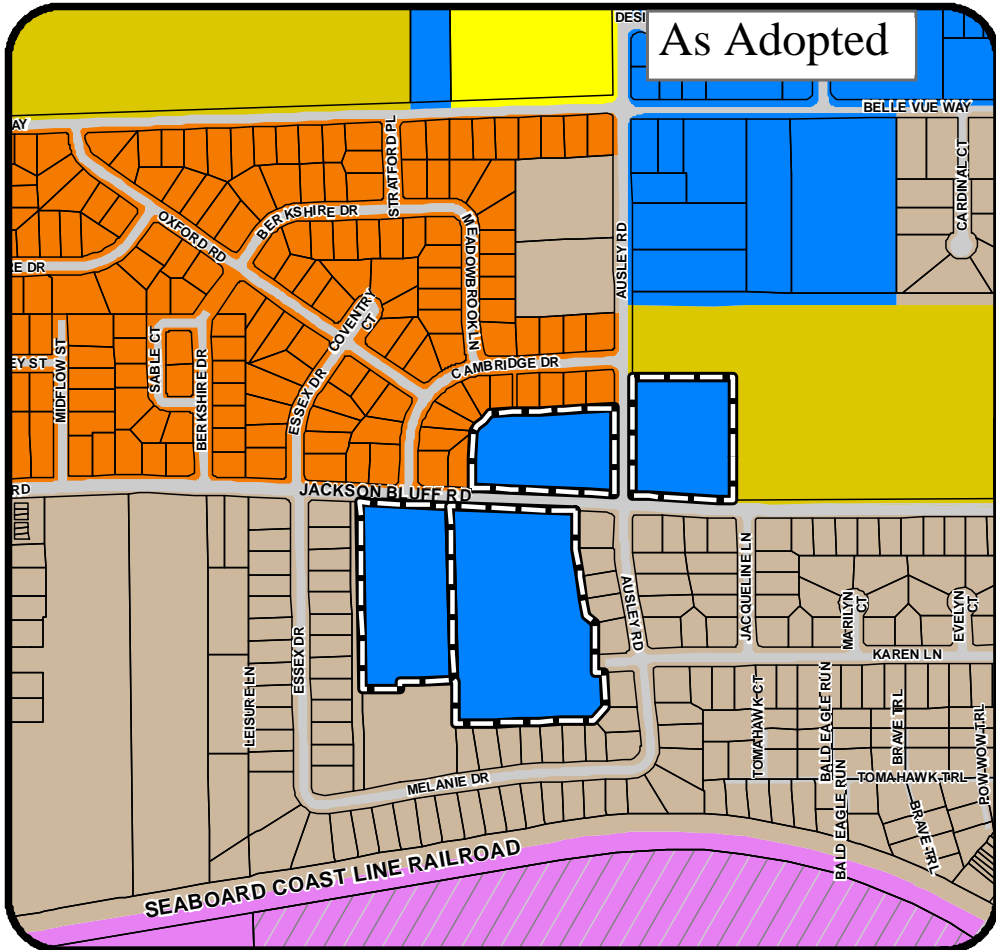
As Adopted

DESI

BELLE VUE WAY

WAY

STRATFORD PL

BERKSHIRE DR

OXFORD RD

MEADOWBROOK LN

CARDINAL CT

AUSLEY RD

RE DR

COVENTRY CT

EY ST

MIDFLOW ST

SABLE CT

BERKSHIRE DR

ESSEX DR

CAMBRIDGE DR

RD

JACKSON BLUFF RD

AUSLEY RD

JACQUELINE LN

MARILYN CT

EVELYN CT

KAREN LN

ESSEX DR

LEISURE LN

TOMAHAWK CT

BALD EAGLE RUN

BRAVE TRL

POW-WOW TRL

MELANIE DR

BALD EAGLE RUN

TOMAHAWK TRL

BRAVE TRL

SEABOARD COAST LINE RAILROAD